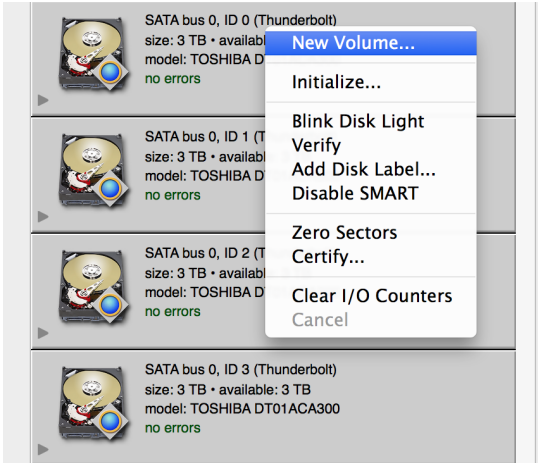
SATA bus 0, ID 0 (Thunderbolt)
size: 3 TB • available
model: TOSHIBA D
no errors

New Volume...

Initialize...

Blink Disk Light
Verify
Add Disk Label...
Disable SMART

Zero Sectors
Certify...

Clear I/O Counters
Cancel

SATA bus 0, ID 1 (T
size: 3 TB • availabl
model: TOSHIBA D
no errors

SATA bus 0, ID 2 (T
size: 3 TB • availabl
model: TOSHIBA D
no errors

SATA bus 0, ID 3 (Thunderbolt)
size: 3 TB • available: 3 TB
model: TOSHIBA DT01ACA300
no errors